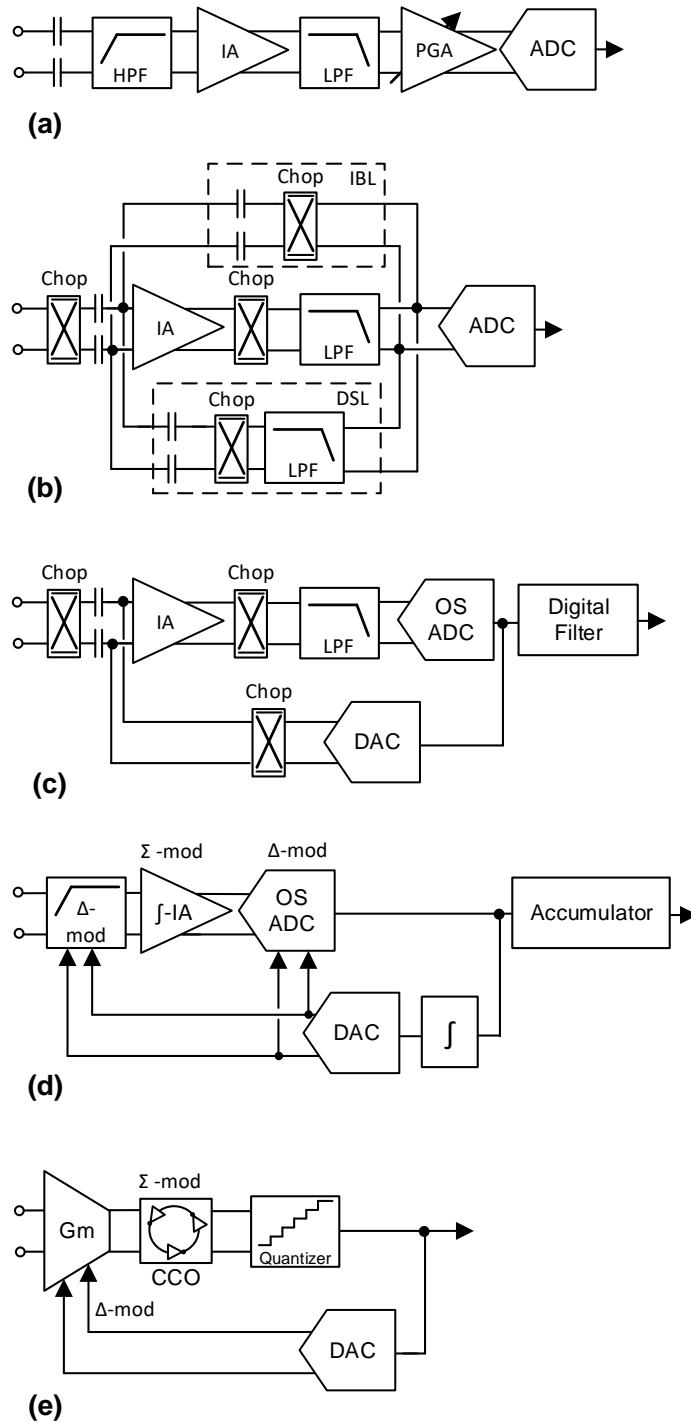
HPF
IA
LPF
PGA
ADC
(a)

Chop
IBL
Chop
Chop
IA
LPF
ADC
Chop
DSL
LPF
(b)

Chop
Chop
IA
LPF
OS ADC
Digital Filter
Chop
DAC
(c)

Σ -mod
Δ-mod
Δ-mod
∫-IA
OS ADC
Accumulator
DAC
∫
(d)

Σ -mod
Gm
CCO
Quantizer
Δ-mod
DAC
(e)